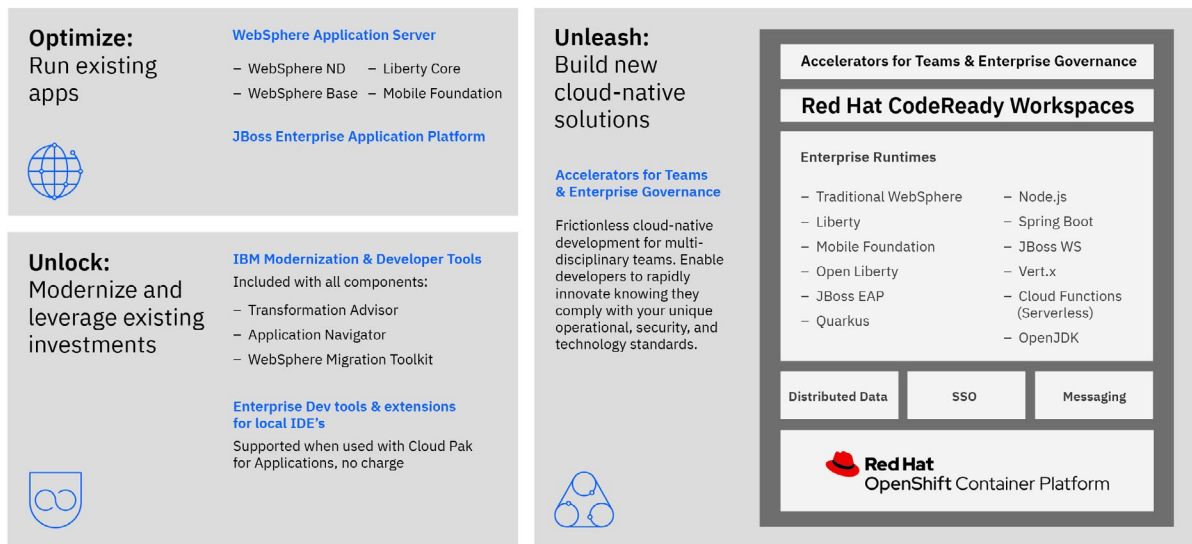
Optimize:
Run existing apps

WebSphere Application Server

– WebSphere ND
– Liberty Core
– WebSphere Base
– Mobile Foundation

JBoss Enterprise Application Platform

Unlock:
Modernize and leverage existing investments

IBM Modernization & Developer Tools

Included with all components:

– Transformation Advisor
– Application Navigator
– WebSphere Migration Toolkit

Enterprise Dev tools & extensions for local IDE's

Supported when used with Cloud Pak for Applications, no charge

Unleash:
Build new cloud-native solutions

Accelerators for Teams & Enterprise Governance

Frictionless cloud-native development for multi-disciplinary teams. Enable developers to rapidly innovate knowing they comply with your unique operational, security, and technology standards.

Accelerators for Teams & Enterprise Governance

Red Hat CodeReady Workspaces

Enterprise Runtimes

– Traditional WebSphere
– Liberty
– Mobile Foundation
– Open Liberty
– JBoss EAP
– Quarkus
– Node.js
– Spring Boot
– JBoss WS
– Vert.x
– Cloud Functions (Serverless)
– OpenJDK

Distributed Data | SSO | Messaging

Red Hat
OpenShift Container Platform